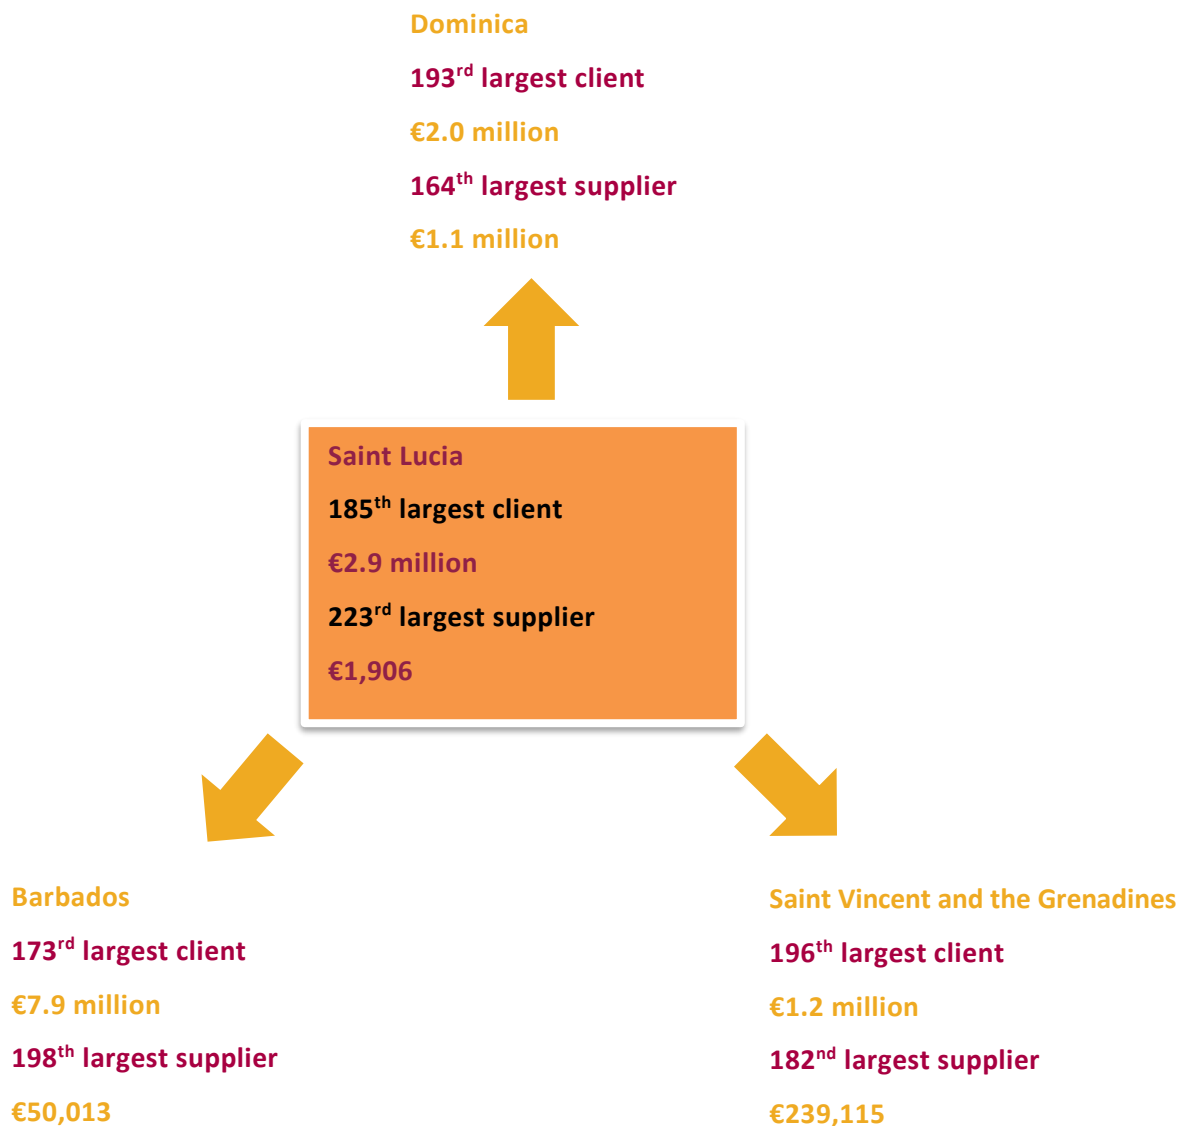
Dominica

193$^{rd}$ largest client

€2.0 million

164$^{th}$ largest supplier

€1.1 million

Saint Lucia

185$^{th}$ largest client

€2.9 million

223$^{rd}$ largest supplier

€1,906

Barbados

173$^{rd}$ largest client

€7.9 million

198$^{th}$ largest supplier

€50,013

Saint Vincent and the Grenadines

196$^{th}$ largest client

€1.2 million

182$^{nd}$ largest supplier

€239,115